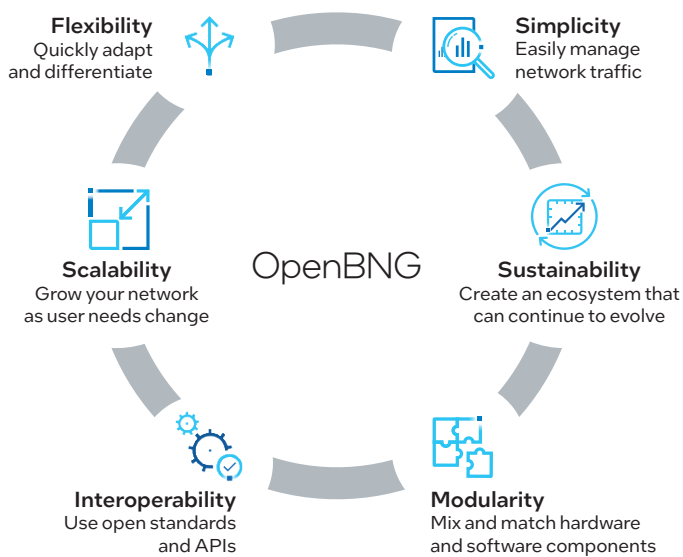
Flexibility
Quickly adapt and differentiate

Simplicity
Easily manage network traffic

Scalability
Grow your network as user needs change

OpenBNG

Sustainability
Create an ecosystem that can continue to evolve

Interoperability
Use open standards and APIs

Modularity
Mix and match hardware and software components